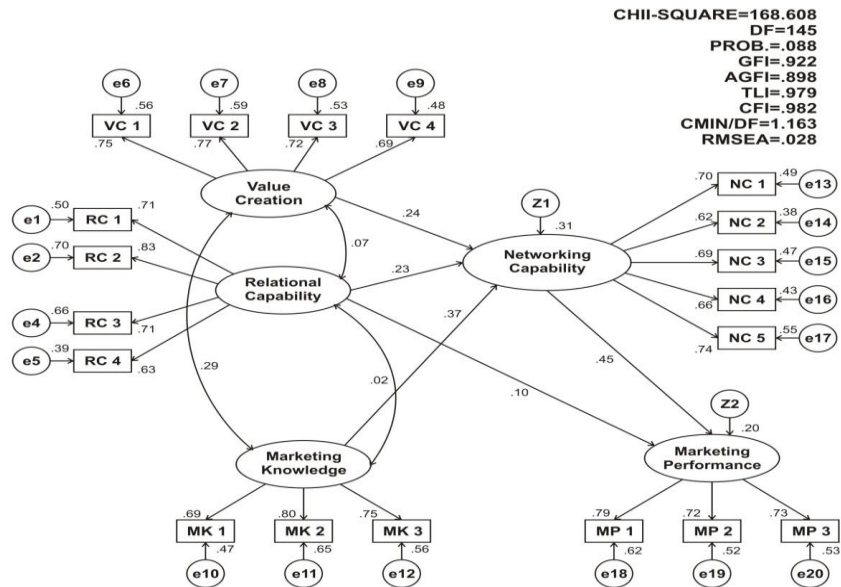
CHII-SQUARE=168.608
DF=145
PROB.=.088
GFI=.922
AGFI=.898
TLI=.979
CFI=.982
CMIN/DF=1.163
RMSEA=.028

e6
e7
e8
e9
.56
.59
.53
.48
VC 1
VC 2
VC 3
VC 4
.75
.77
.72
.69

Value Creation

e1 .50 RC 1 .71
e2 .70 RC 2 .83
e4 .66 RC 3 .71
e5 .39 RC 4 .63

Relational Capability

.07
.24
.23
.37
.29
.02
.10
.45

Z1
.31
Networking Capability

.70 NC 1 .49 e13
.62 NC 2 .38 e14
.69 NC 3 .47 e15
.66 NC 4 .43 e16
.74 NC 5 .55 e17

Z2
.20
Marketing Performance

Marketing Knowledge

.69
.80
.75
MK 1
MK 2
MK 3
.47
.65
.56
e10
e11
e12

.79
.72
.73
MP 1
MP 2
MP 3
.62
.52
.53
e18
e19
e20